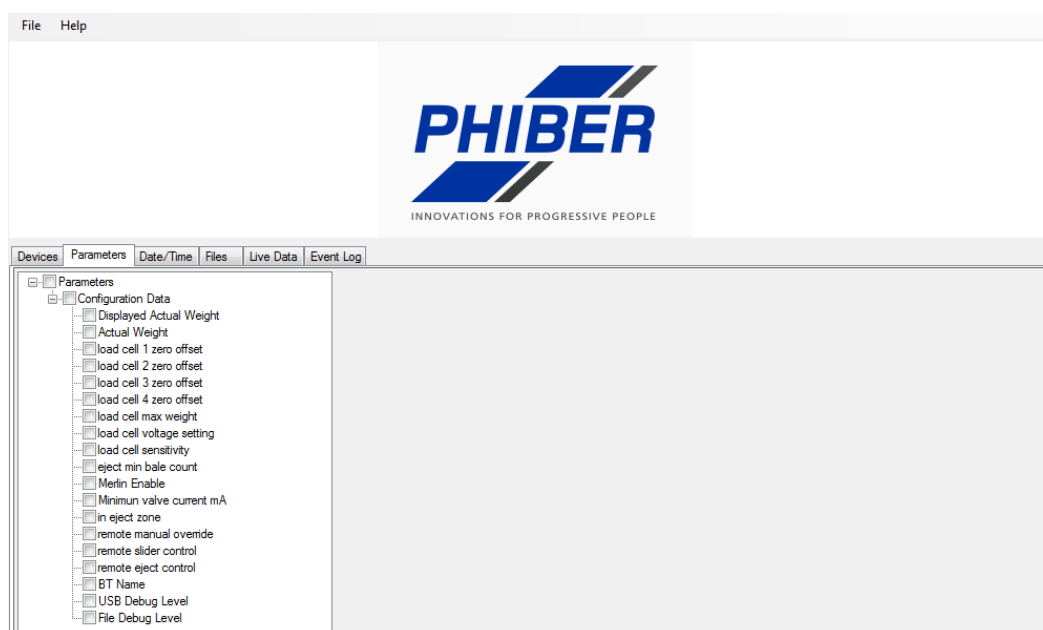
File Help

PHIBER
INNOVATIONS FOR PROGRESSIVE PEOPLE

Devices Parameters Date/Time Files Live Data Event Log

Parameters
Configuration Data
Displayed Actual Weight
Actual Weight
load cell 1 zero offset
load cell 2 zero offset
load cell 3 zero offset
load cell 4 zero offset
load cell max weight
load cell voltage setting
load cell sensitivity
eject min bale count
Merlin Enable
Minimun valve current mA
in eject zone
remote manual override
remote slider control
remote eject control
BT Name
USB Debug Level
File Debug Level